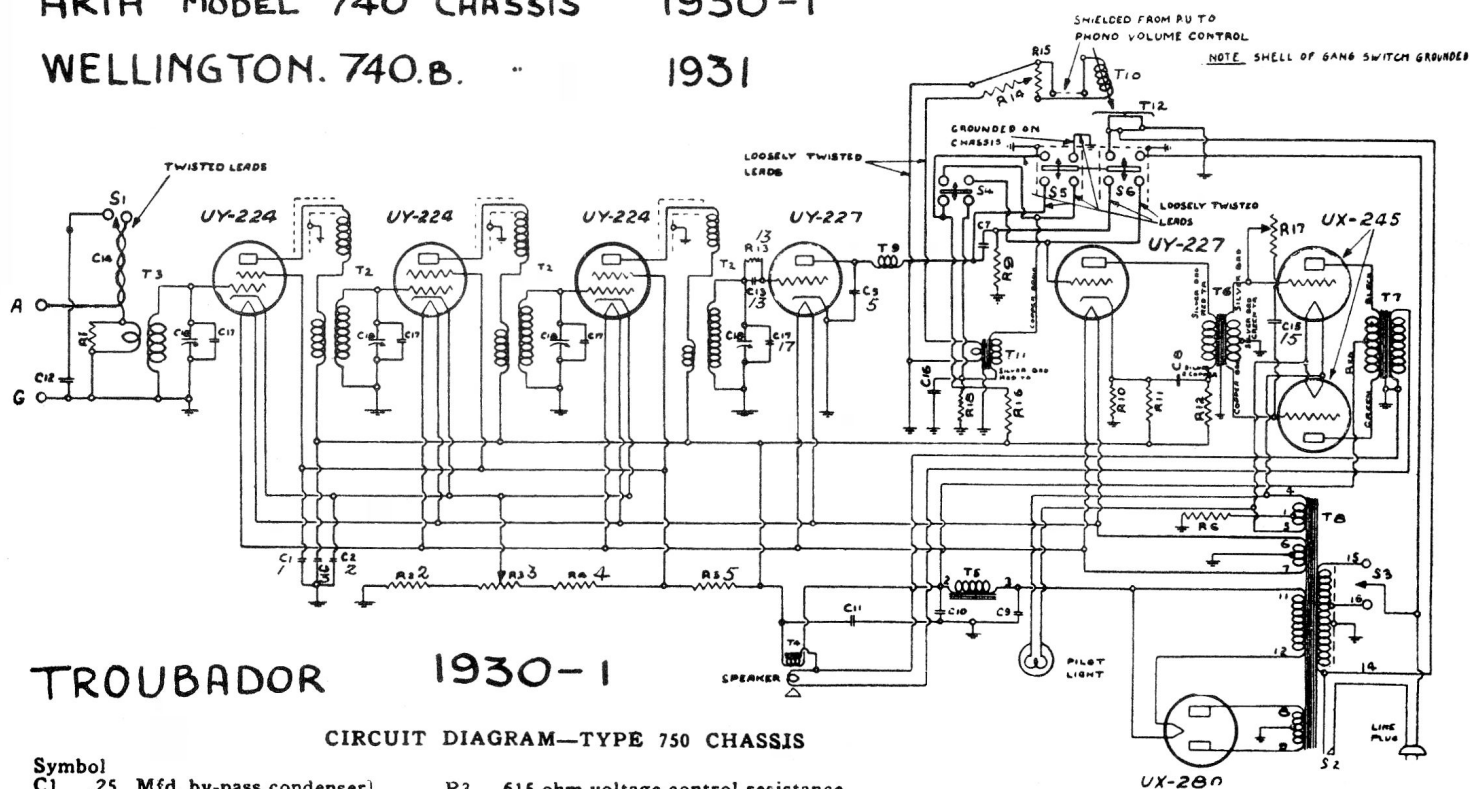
ARTH MODEL 740 CHASSIS 1930-1

WELLINGTON. 740.B. " 1931

SHIELDED FROM PU TO PHONO VOLUME CONTROL

NOTE SHELL OF GANG SWITCH GROUNDED

R15
R14
T10
T12

GROUNDED ON CHASSIS

LOOSELY TWISTED LEADS

S4
S5
S6

LOOSELY TWISTED LEADS

TWISTED LEADS

S1
C14
T3
A
G
R1
C12
C16
C17

UY-224
T2
C18
C17

UY-224
T2
C18
C17

UY-224
T2
C18
C17

UY-227
R13 13
13
T9
C3 5
C7
R9

UY-227
T11
C16
R15
R16
C8
R10
R11
R12
T6

R17
UX-245
T7
C15 15

C1 1
C2 2
R2 2
R3 3
R4 4
R5 5
C11
T5
C10
C9
T4
SPEAKER
PILOT LIGHT

R6
T8
S3
15
16
11
12
14

LINE PLUG

S2

UX-280

TROUBADOR 1930-1

CIRCUIT DIAGRAM—TYPE 750 CHASSIS

Symbol
C1 .25 Mfd by-pass condenser)
R3 615 ohm voltage control resistance